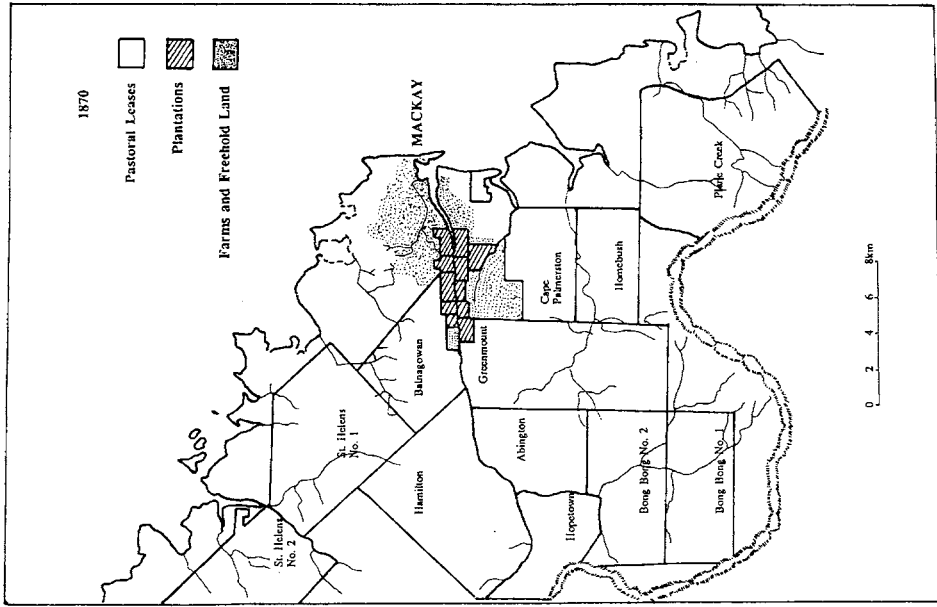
1870

Pastoral Leases

Plantations

Farms and Freehold Land

MACKAY

Plane Creek

Homebush

Cape Palmerston

Greenmount

Balnagowan

St. Helens No. 1

St. Helens No. 2

Hamilton

Abington

Hopetown

Bong Bong No. 2

Bong Bong No. 1

0 2 4 6 8km